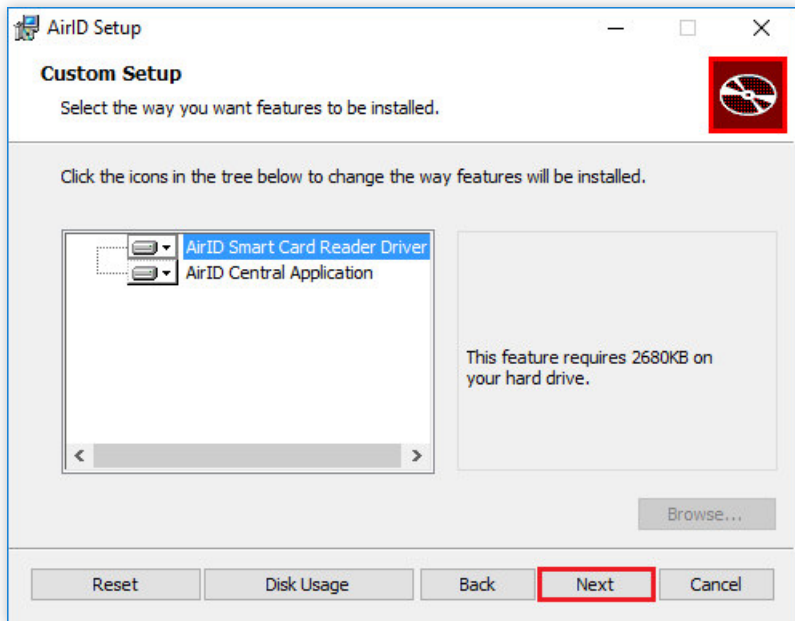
AirID Setup

Custom Setup

Select the way you want features to be installed.

Click the icons in the tree below to change the way features will be installed.

AirID Smart Card Reader Driver
AirID Central Application

This feature requires 2680KB on your hard drive.

Browse...

Reset | Disk Usage | Back | Next | Cancel